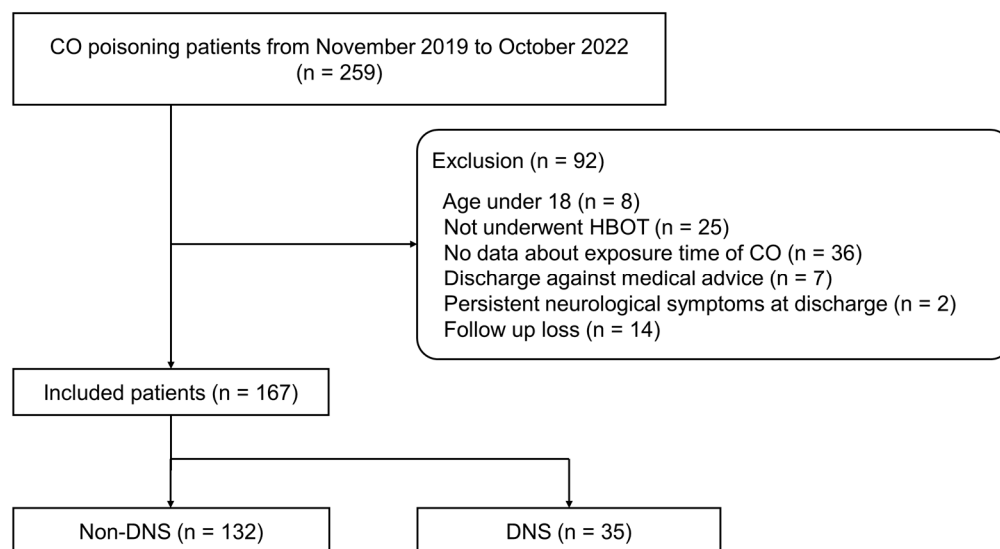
CO poisoning patients from November 2019 to October 2022
(n = 259)

Exclusion (n = 92)

Age under 18 (n = 8)
Not underwent HBOT (n = 25)
No data about exposure time of CO (n = 36)
Discharge against medical advice (n = 7)
Persistent neurological symptoms at discharge (n = 2)
Follow up loss (n = 14)

Included patients (n = 167)

Non-DNS (n = 132)

DNS (n = 35)